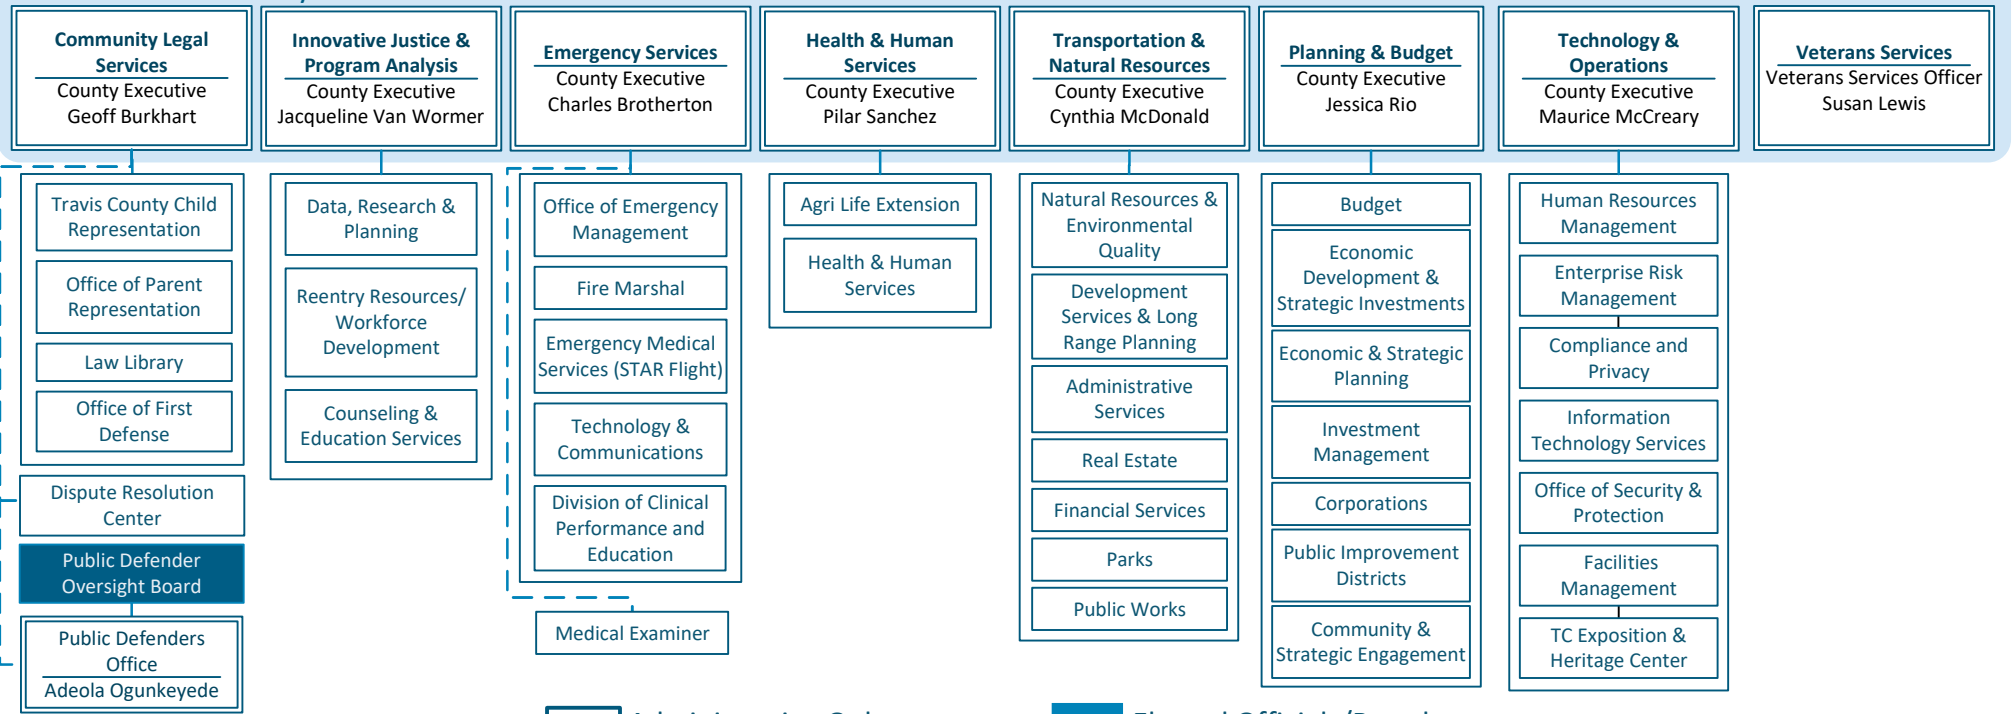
Community Legal Services
County Executive
Geoff Burkhart

Innovative Justice & Program Analysis
County Executive
Jacqueline Van Wormer

Emergency Services
County Executive
Charles Brotherton

Health & Human Services
County Executive
Pilar Sanchez

Transportation & Natural Resources
County Executive
Cynthia McDonald

Planning & Budget
County Executive
Jessica Rio

Technology & Operations
County Executive
Maurice McCreary

Veterans Services
Veterans Services Officer
Susan Lewis

Travis County Child Representation

Office of Parent Representation

Law Library

Office of First Defense

Dispute Resolution Center

Public Defender Oversight Board

Public Defenders Office
Adeola Ogunkeyede

Data, Research & Planning

Reentry Resources/ Workforce Development

Counseling & Education Services

Office of Emergency Management

Fire Marshal

Emergency Medical Services (STAR Flight)

Technology & Communications

Division of Clinical Performance and Education

Medical Examiner

Agri Life Extension

Health & Human Services

Natural Resources & Environmental Quality

Development Services & Long Range Planning

Administrative Services

Real Estate

Financial Services

Parks

Public Works

Budget

Economic Development & Strategic Investments

Economic & Strategic Planning

Investment Management

Corporations

Public Improvement Districts

Community & Strategic Engagement

Human Resources Management

Enterprise Risk Management

Compliance and Privacy

Information Technology Services

Office of Security & Protection

Facilities Management

TC Exposition & Heritage Center

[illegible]

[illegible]